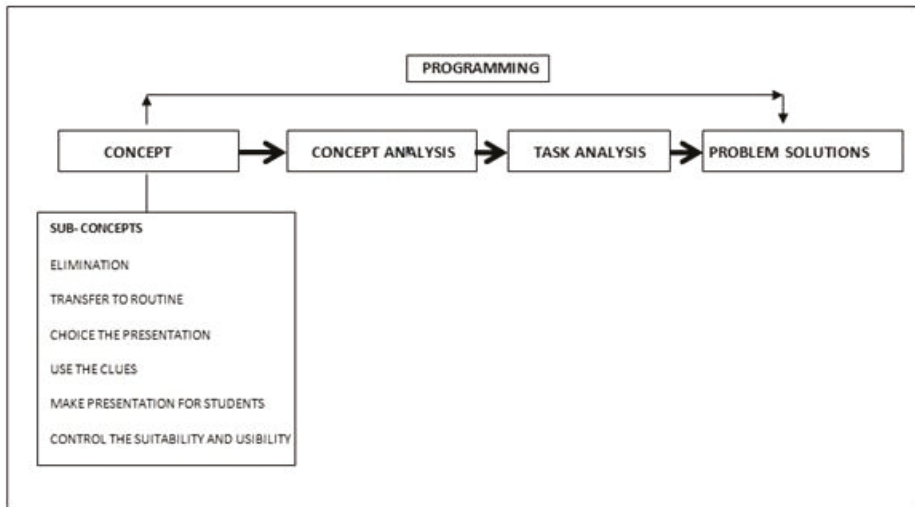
PROGRAMMING

CONCEPT

CONCEPT ANALYSIS

TASK ANALYSIS

PROBLEM SOLUTIONS

SUB- CONCEPTS

ELIMINATION

TRANSFER TO ROUTINE

CHOICE THE PRESENTATION

USE THE CLUES

MAKE PRESENTATION FOR STUDENTS

CONTROL THE SUITABILITY AND USIBILITY